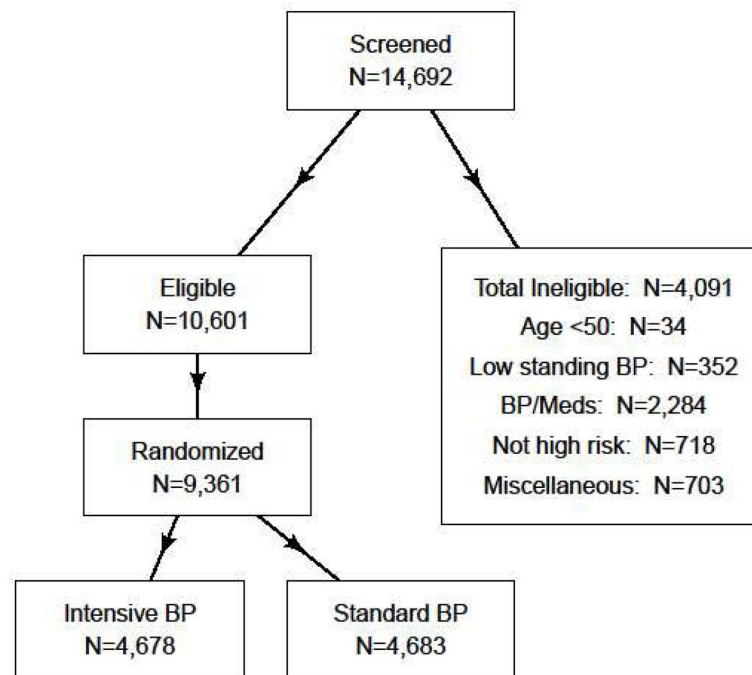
Screened
N=14,692

Eligible
N=10,601

Total Ineligible: N=4,091
Age <50: N=34
Low standing BP: N=352
BP/Meds: N=2,284
Not high risk: N=718
Miscellaneous: N=703

Randomized
N=9,361

Intensive BP
N=4,678

Standard BP
N=4,683